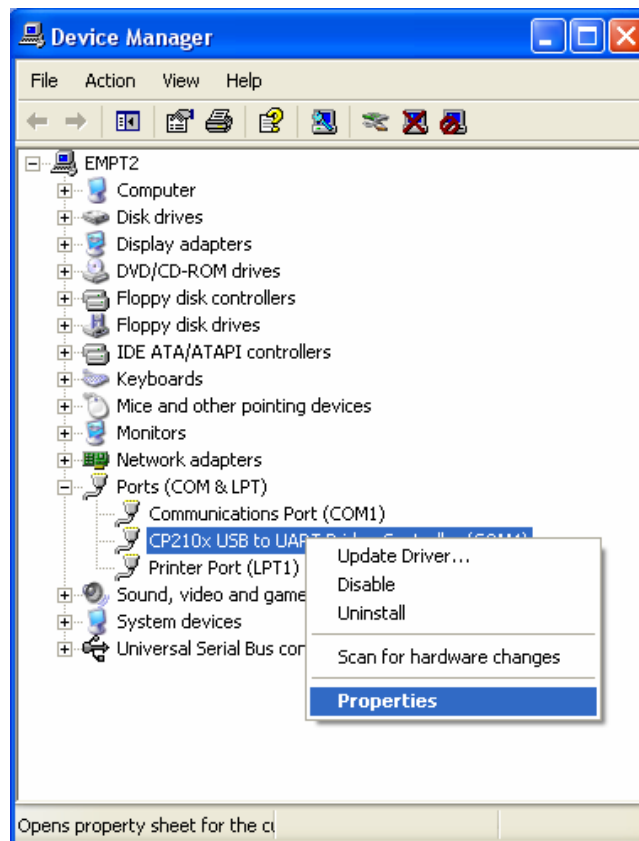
Device Manager

File Action View Help

EMPT2
Computer
Disk drives
Display adapters
DVD/CD-ROM drives
Floppy disk controllers
Floppy disk drives
IDE ATA/ATAPI controllers
Keyboards
Mice and other pointing devices
Monitors
Network adapters
Ports (COM & LPT)
Communications Port (COM1)
CP210x USB to UA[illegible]
Printer Port (LPT1)
Sound, video and game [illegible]
System devices
Universal Serial Bus con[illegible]

Update Driver...
Disable
Uninstall
Scan for hardware changes
Properties

Opens property sheet for the c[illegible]